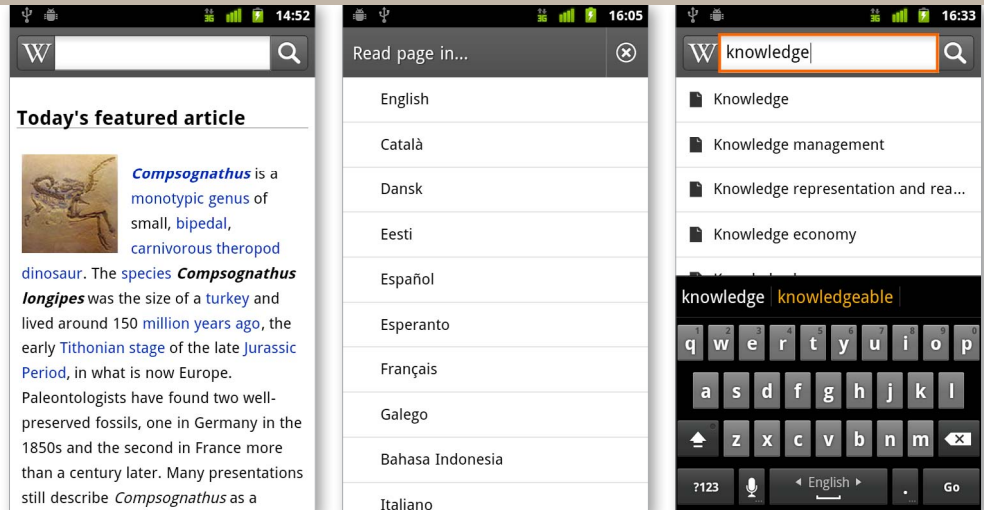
14:52

W

Today's featured article

Compsognathus is a monotypic genus of small, bipedal, carnivorous theropod dinosaur. The species Compsognathus longipes was the size of a turkey and lived around 150 million years ago, the early Tithonian stage of the late Jurassic Period, in what is now Europe. Paleontologists have found two well-preserved fossils, one in Germany in the 1850s and the second in France more than a century later. Many presentations still describe Compsognathus as a

16:05

Read page in...

English

Català

Dansk

Eesti

Español

Esperanto

Français

Galego

Bahasa Indonesia

Italiano

16:33

W knowledge

Knowledge

Knowledge management

Knowledge representation and rea...

Knowledge economy

knowledge | knowledgeable

q 1 w 2 e 3 r 4 t 5 y 6 u 7 i 8 o 9 p 0

a s d f g h j k l

z x c v b n m

?123 ◂ English ▸ . Go